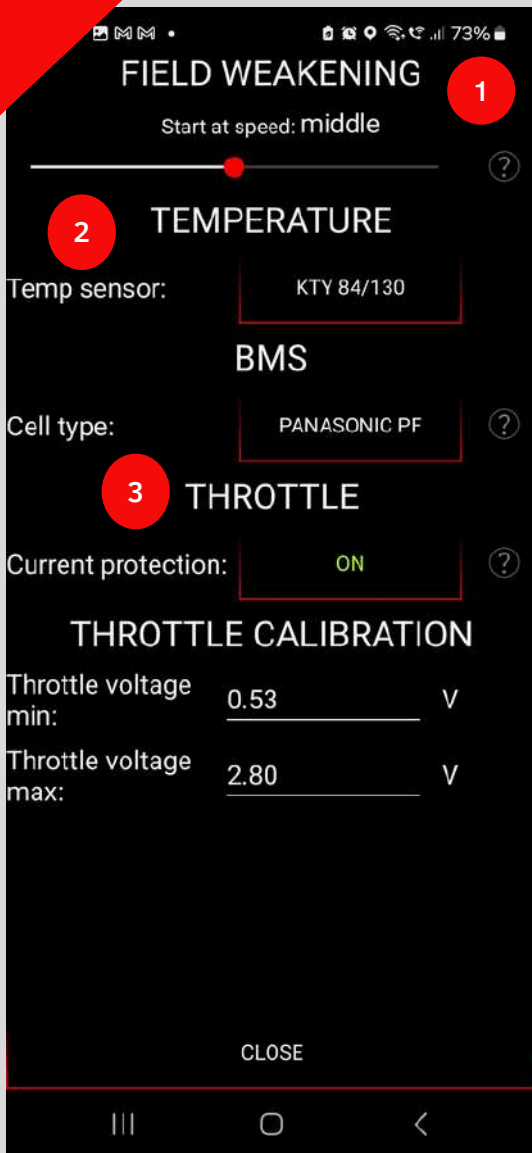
73%

FIELD WEAKENING

1

Start at speed: middle

?

2

TEMPERATURE

Temp sensor: KTY 84/130

BMS

Cell type: PANASONIC PF

?

3

THROTTLE

Current protection: ON

?

THROTTLE CALIBRATION

Throttle voltage min: 0.53 V

Throttle voltage max: 2.80 V

CLOSE